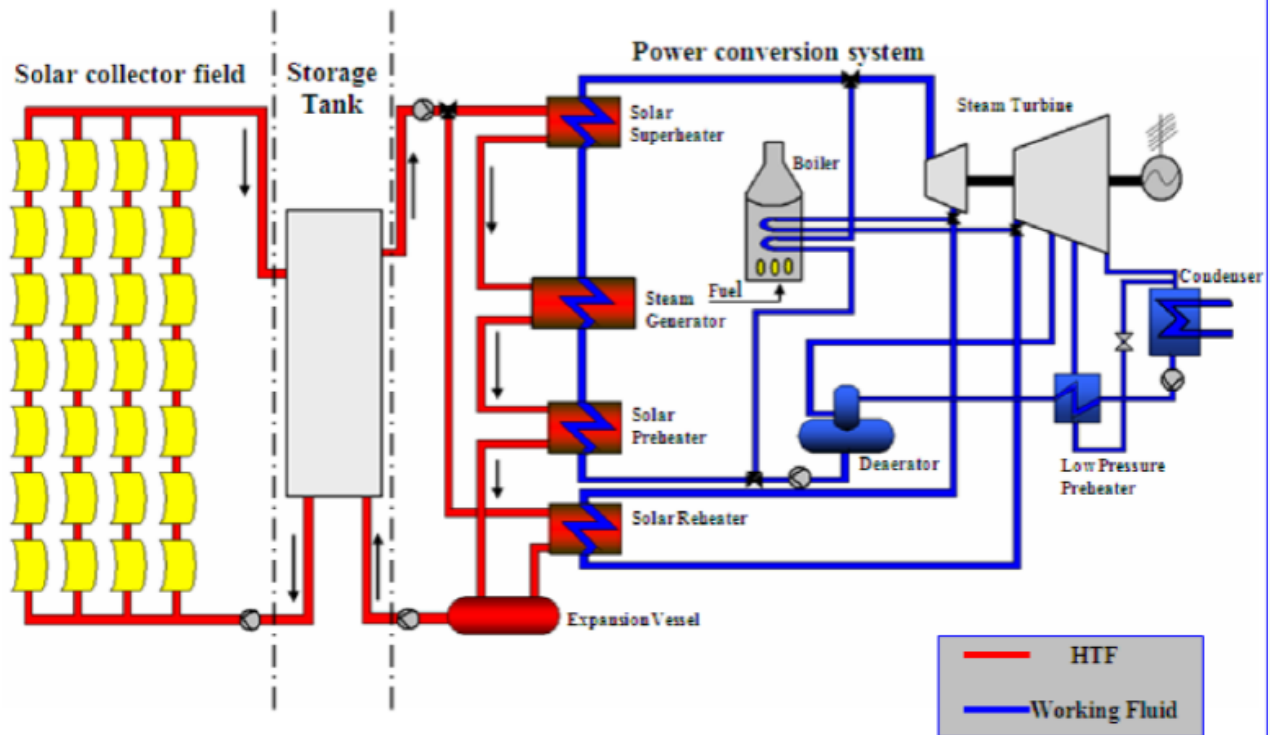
Solar collector field

Storage Tank

Power conversion system

Solar Superheater

Boiler

Steam Turbine

Steam Generator

Fuel

Condenser

Solar Preheater

Deaerator

Low Pressure Preheater

Solar Reheater

Expansion Vessel

HTF

Working Fluid